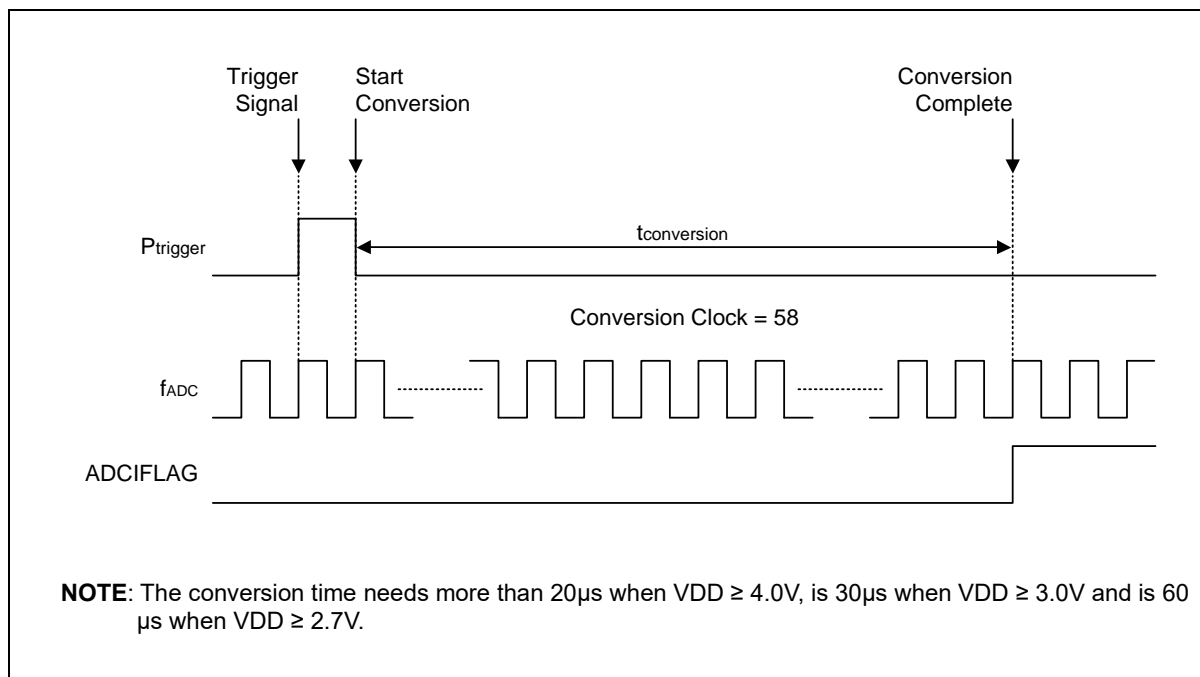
Trigger Signal

Start Conversion

Conversion Complete

$P_{trigger}$

$t_{conversion}$

Conversion Clock = 58

$f_{ADC}$

ADCIFLAG

**NOTE**: The conversion time needs more than 20μs when VDD ≥ 4.0V, is 30μs when VDD ≥ 3.0V and is 60 μs when VDD ≥ 2.7V.